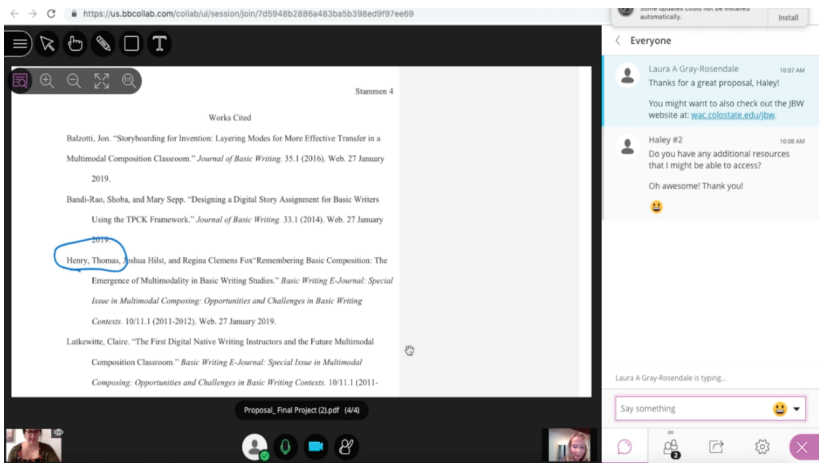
https://us.bbcollab.com/collab/ui/session/join/7d5948b2886a483ba5b398ed9f97ee69

Some updates could not be installed automatically.

Install

Stammen 4

Works Cited

Balzotti, Jon. "Storyboarding for Invention: Layering Modes for More Effective Transfer in a Multimodal Composition Classroom." *Journal of Basic Writing*. 35.1 (2016). Web. 27 January 2019.

Bandi-Rao, Shoba, and Mary Sepp. "Designing a Digital Story Assignment for Basic Writers Using the TPCK Framework." *Journal of Basic Writing*. 33.1 (2014). Web. 27 January 2019.

Henry, Thomas, Joshua Hilst, and Regina Clemens Fox"Remembering Basic Composition: The Emergence of Multimodality in Basic Writing Studies." *Basic Writing E-Journal: Special Issue in Multimodal Composing: Opportunities and Challenges in Basic Writing Contexts.* 10/11.1 (2011-2012). Web. 27 January 2019.

Lutkewitte, Claire. "The First Digital Native Writing Instructors and the Future Multimodal Composition Classroom." *Basic Writing E-Journal: Special Issue in Multimodal Composing: Opportunities and Challenges in Basic Writing Contexts.* 10/11.1 (2011-

Proposal_Final Project (2).pdf (4/4)

Everyone

Laura A Gray-Rosendale 10:07 AM
Thanks for a great proposal, Haley!

You might want to also check out the JBW website at: wac.colostate.edu/jbw.

Haley #2 10:08 AM
Do you have any additional resources that I might be able to access?

Oh awesome! Thank you!

Laura A Gray-Rosendale is typing...

Say something